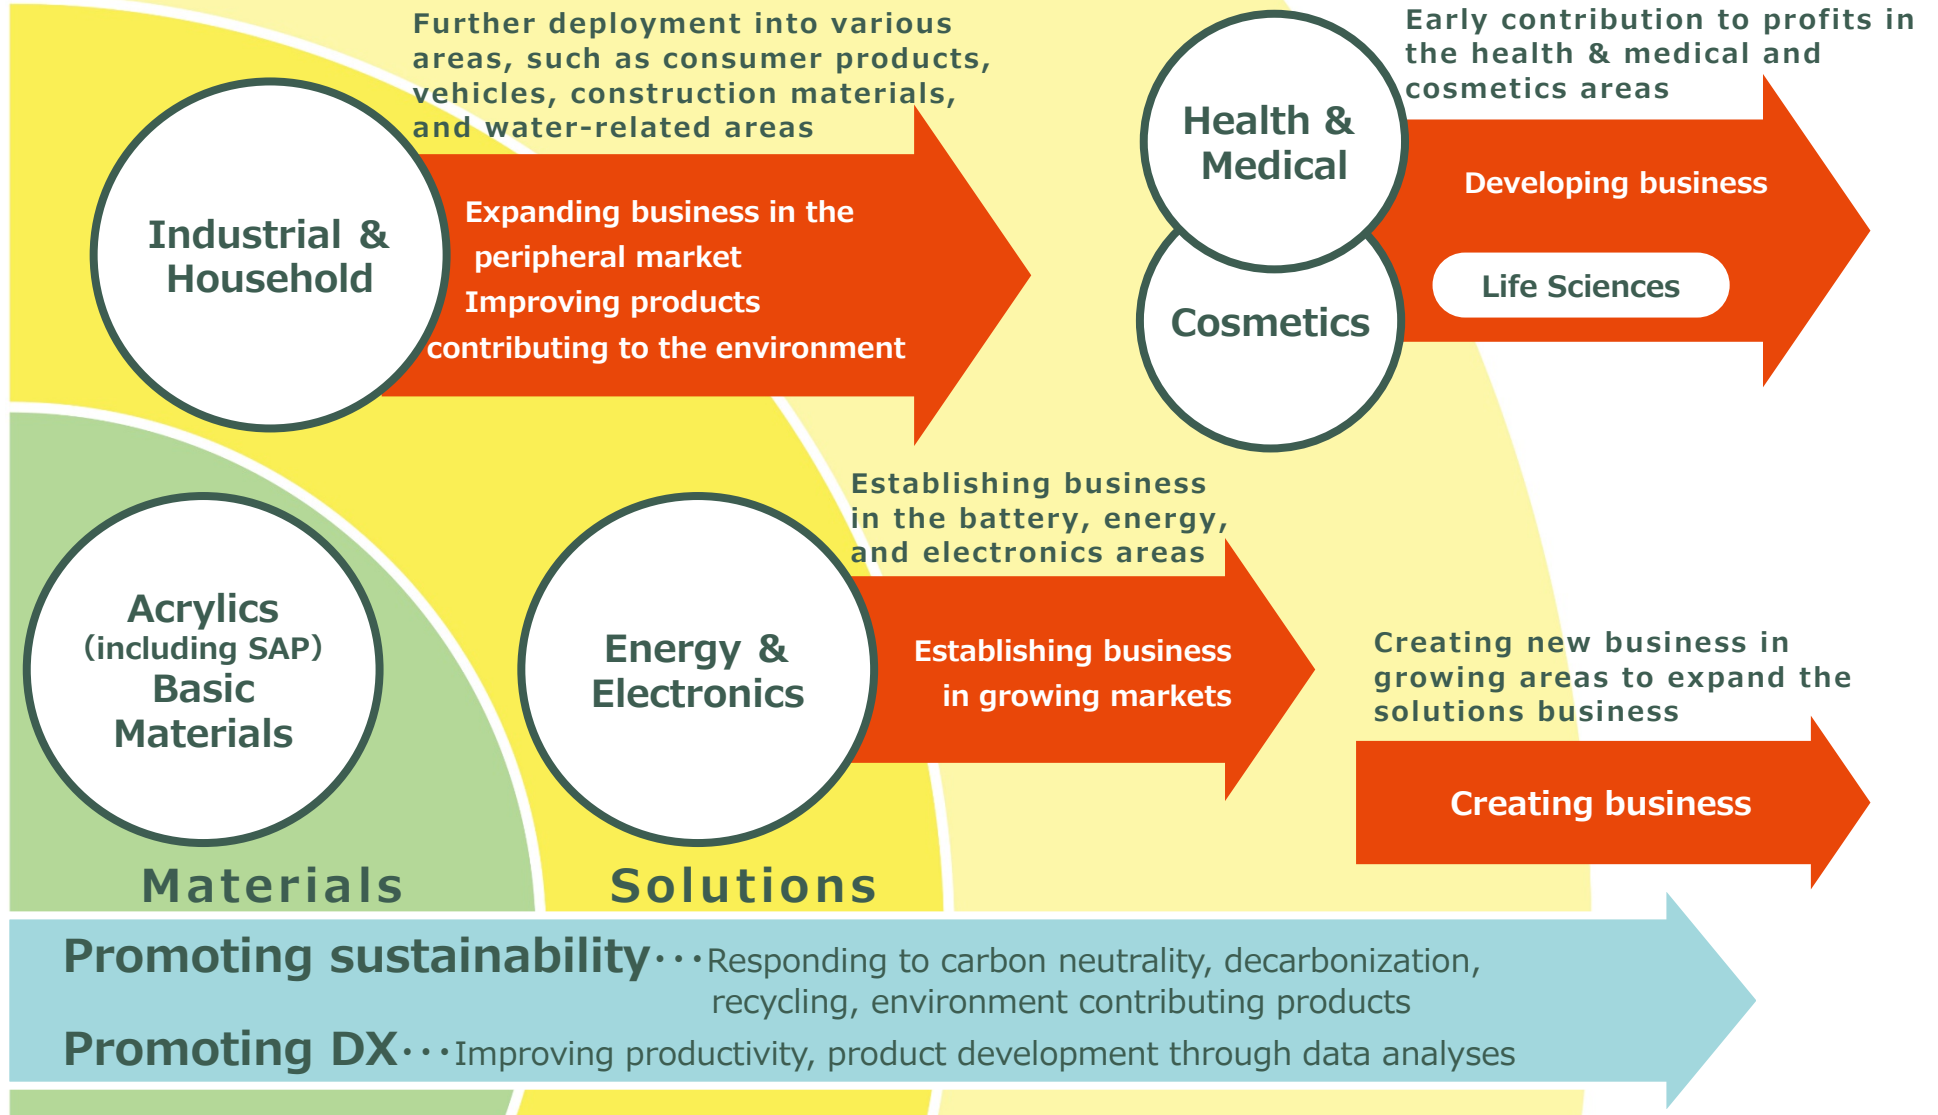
Further deployment into various areas, such as consumer products, vehicles, construction materials, and water-related areas

Industrial & Household

Expanding business in the peripheral market
Improving products contributing to the environment

Health & Medical

Cosmetics

Early contribution to profits in the health & medical and cosmetics areas

Developing business

Life Sciences

Establishing business in the battery, energy, and electronics areas

Acrylics
(including SAP)
Basic Materials

Energy & Electronics

Establishing business in growing markets

Creating new business in growing areas to expand the solutions business

Creating business

Materials

Solutions

Promoting sustainability・・・Responding to carbon neutrality, decarbonization, recycling, environment contributing products

Promoting DX・・・Improving productivity, product development through data analyses